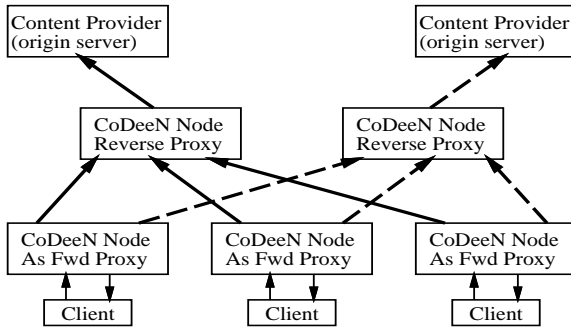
Content Provider (origin server)

Content Provider (origin server)

CoDeeN Node Reverse Proxy

CoDeeN Node Reverse Proxy

CoDeeN Node As Fwd Proxy

CoDeeN Node As Fwd Proxy

CoDeeN Node As Fwd Proxy

Client

Client

Client